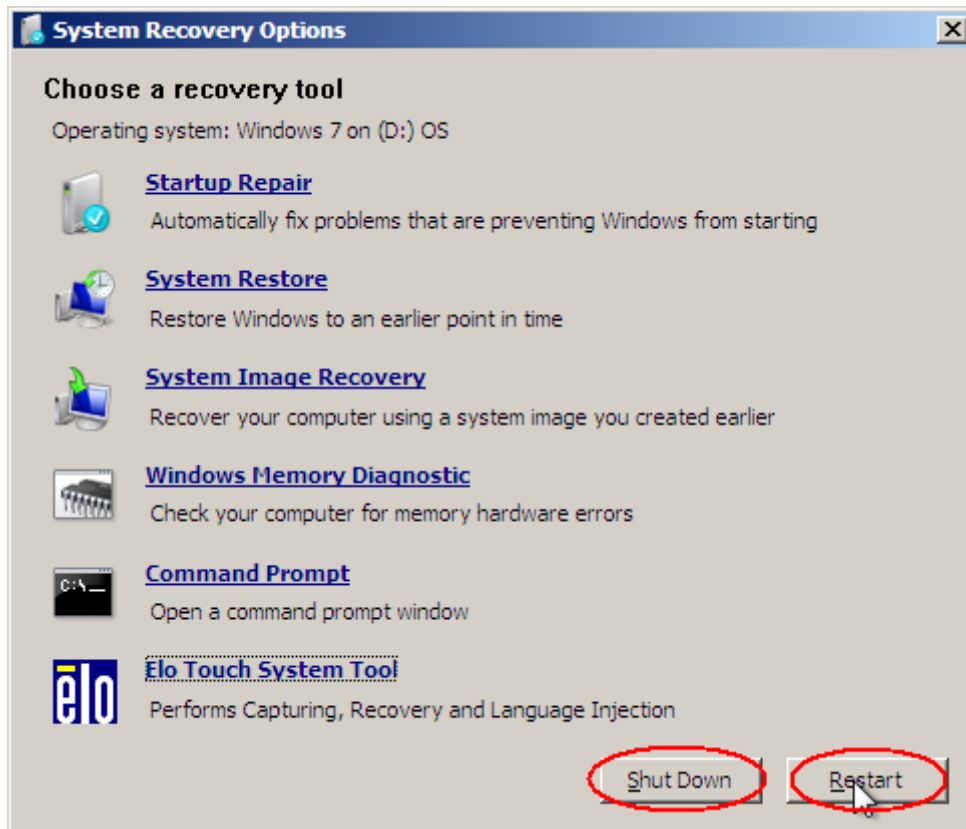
System Recovery Options

Choose a recovery tool

Operating system: Windows 7 on (D:) OS

Startup Repair
Automatically fix problems that are preventing Windows from starting

System Restore
Restore Windows to an earlier point in time

System Image Recovery
Recover your computer using a system image you created earlier

Windows Memory Diagnostic
Check your computer for memory hardware errors

C:\_

Command Prompt
Open a command prompt window

elo

Elo Touch System Tool
Performs Capturing, Recovery and Language Injection

Shut Down

Restart